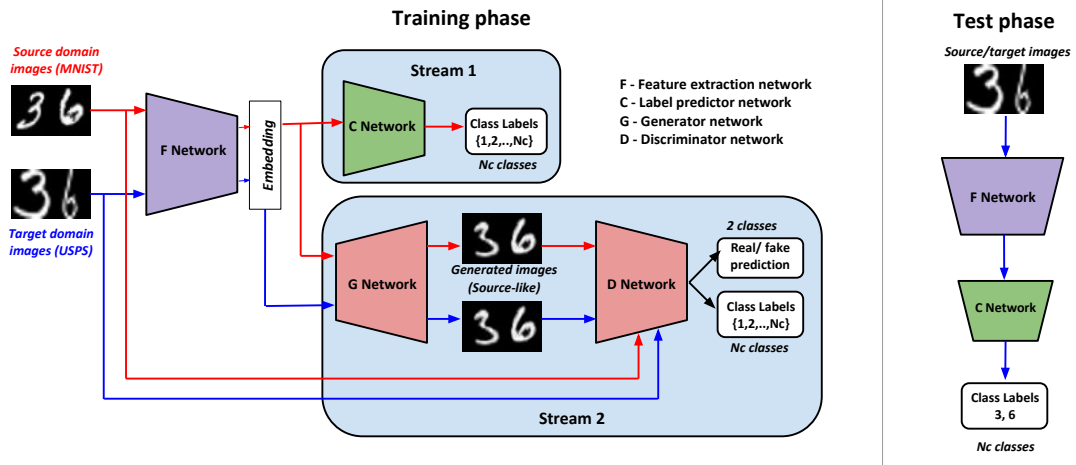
Training phase

Source domain images (MNIST)

Target domain images (USPS)

F Network

Embedding

Stream 1

C Network

Class Labels {1,2,..,Nc}

Nc classes

F - Feature extraction network
C - Label predictor network
G - Generator network
D - Discriminator network

G Network

Generated images (Source-like)

D Network

2 classes

Real/ fake prediction

Class Labels {1,2,..,Nc}

Nc classes

Stream 2

Test phase

Source/target images

F Network

C Network

Class Labels 3, 6

Nc classes